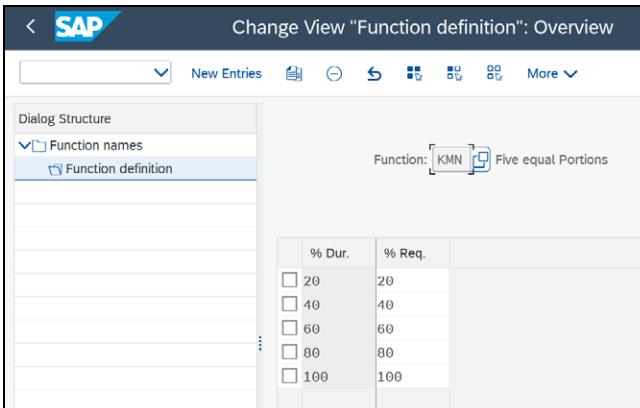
SAP Change View "Function definition": Overview

New Entries More

Dialog Structure
Function names
Function definition

Function: KMN Five equal Portions

| % Dur. | % Req. |
|---|---|
| 20 | 20 |
| 40 | 40 |
| 60 | 60 |
| 80 | 80 |
| 100 | 100 |